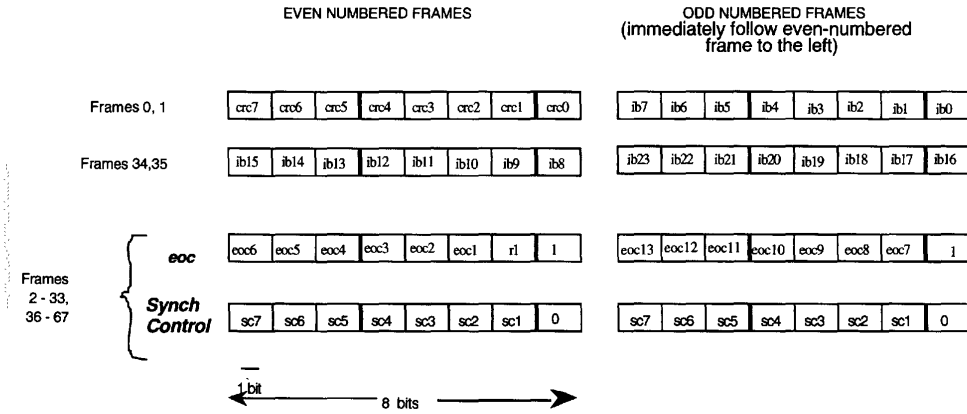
EVEN NUMBERED FRAMES

ODD NUMBERED FRAMES (immediately follow even-numbered frame to the left)

Frames 0, 1

| crc7 | crc6 | crc5 | crc4 | crc3 | crc2 | crc1 | crc0 |
|---|---|---|---|---|---|---|---|

| ib7 | ib6 | ib5 | ib4 | ib3 | ib2 | ib1 | ib0 |
|---|---|---|---|---|---|---|---|

Frames 34,35

| ib15 | ib14 | ib13 | ib12 | ib11 | ib10 | ib9 | ib8 |
|---|---|---|---|---|---|---|---|

| ib23 | ib22 | ib21 | ib20 | ib19 | ib18 | ib17 | ib16 |
|---|---|---|---|---|---|---|---|

Frames 2 - 33, 36 - 67

eoc

| eoc6 | eoc5 | eoc4 | eoc3 | eoc2 | eoc1 | r1 | 1 |
|---|---|---|---|---|---|---|---|

| eoc13 | eoc12 | eoc11 | eoc10 | eoc9 | eoc8 | eoc7 | 1 |
|---|---|---|---|---|---|---|---|

Synch Control

| sc7 | sc6 | sc5 | sc4 | sc3 | sc2 | sc1 | 0 |
|---|---|---|---|---|---|---|---|

| sc7 | sc6 | sc5 | sc4 | sc3 | sc2 | sc1 | 0 |
|---|---|---|---|---|---|---|---|

1 bit

8 bits